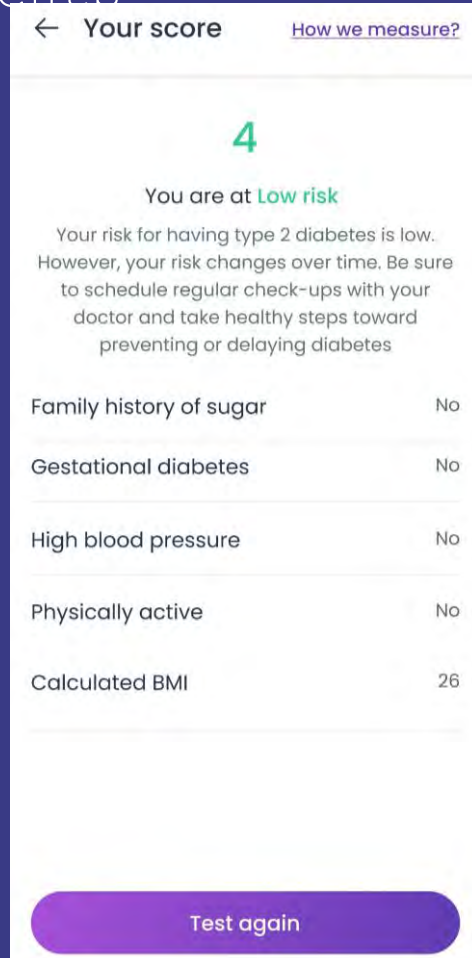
← Your score How we measure?

4

You are at Low risk

Your risk for having type 2 diabetes is low. However, your risk changes over time. Be sure to schedule regular check-ups with your doctor and take healthy steps toward preventing or delaying diabetes

| | |
|---|---|
| Family history of sugar | No |
| Gestational diabetes | No |
| High blood pressure | No |
| Physically active | No |
| Calculated BMI | 26 |

Test again